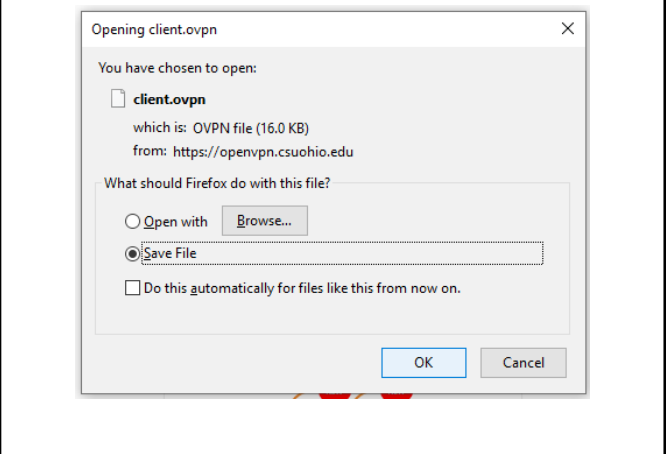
Opening client.ovpn

×

You have chosen to open:

client.ovpn

which is: OVPN file (16.0 KB)

from: https://openvpn.csuohio.edu

What should Firefox do with this file?

Open with

Browse...

Save File

Do this automatically for files like this from now on.

OK

Cancel